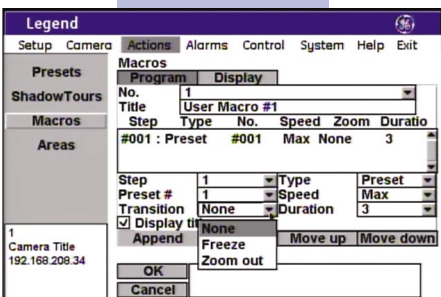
Legend

Setup Camera Actions Alarms Control System Help Exit

Presets
ShadowTours
Macros
Areas

1
Camera Title
192.168.208.34

Macros

Program Display

No. 1
Title User Macro #1

| Step | Type | No. | Speed | Zoom | Duratio |
|---|---|---|---|---|---|
| #001 : Preset | | #001 | Max | None | 3 |

Step 1 Type Preset
Preset # 1 Speed Max
Transition None Duration 3
☑ Display tit

None
Freeze
Zoom out

Append Move up Move down

OK
Cancel